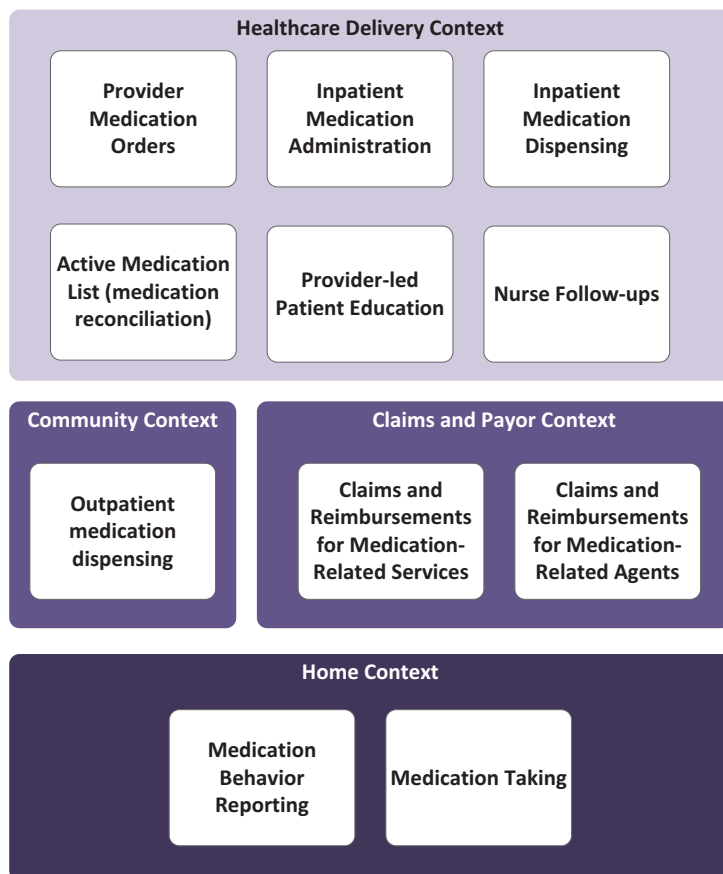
Healthcare Delivery Context

Provider Medication Orders

Inpatient Medication Administration

Inpatient Medication Dispensing

Active Medication List (medication reconciliation)

Provider-led Patient Education

Nurse Follow-ups

Community Context

Outpatient medication dispensing

Claims and Payor Context

Claims and Reimbursements for Medication-Related Services

Claims and Reimbursements for Medication-Related Agents

Home Context

Medication Behavior Reporting

Medication Taking